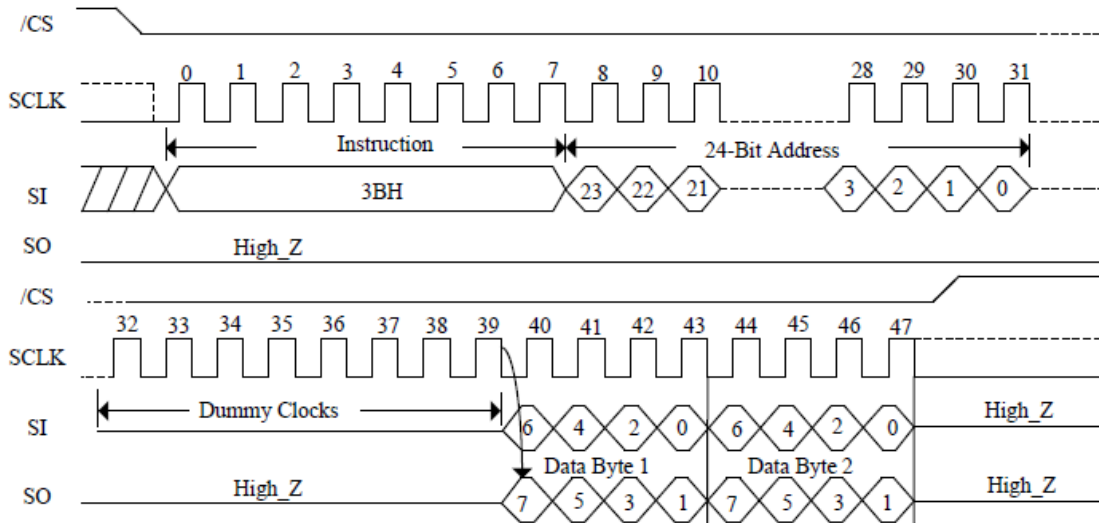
/CS

SCLK 0 1 2 3 4 5 6 7 8 9 10 28 29 30 31

Instruction 24-Bit Address

SI 3BH 23 22 21 3 2 1 0

SO High_Z

/CS

SCLK 32 33 34 35 36 37 38 39 40 41 42 43 44 45 46 47

Dummy Clocks

SI 6 4 2 0 6 4 2 0 High_Z

Data Byte 1 Data Byte 2

SO High_Z 7 5 3 1 7 5 3 1 High_Z